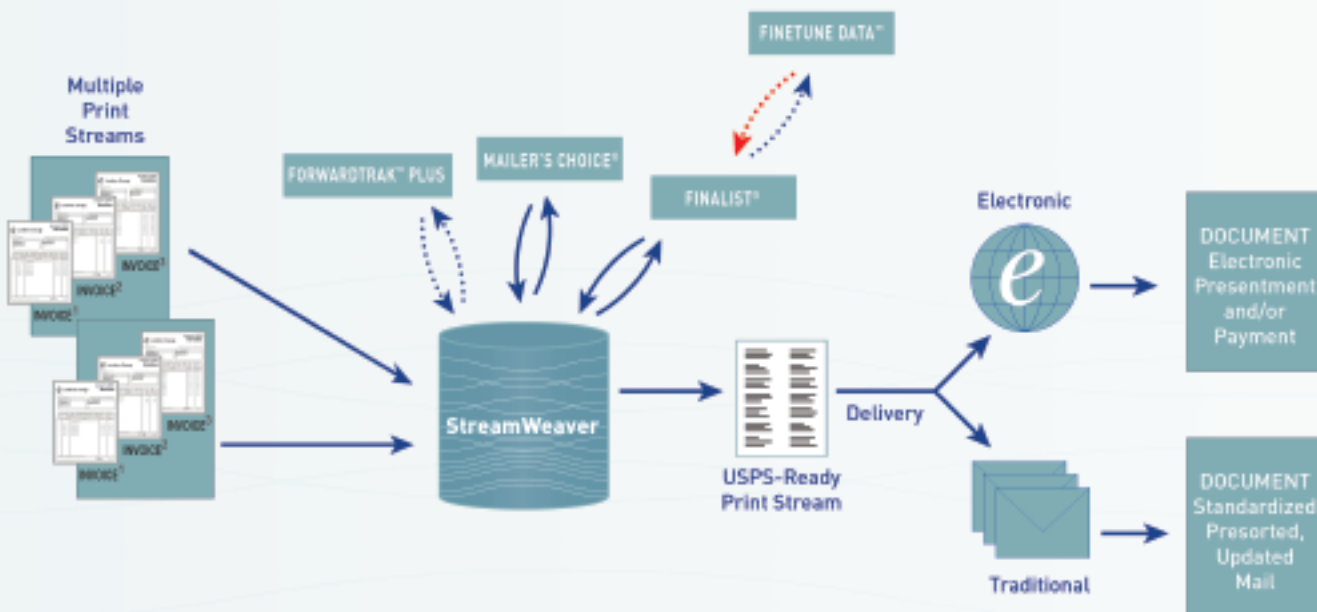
Multiple Print Streams

INVOICE$^3$
INVOICE$^2$
INVOICE$^1$

INVOICE$^3$
INVOICE$^2$
INVOICE$^1$

FINETUNE DATA™

FORWARDTRAK™ PLUS

MAILER'S CHOICE®

FINALIST®

StreamWeaver

USPS-Ready Print Stream

Delivery

Electronic

e

Traditional

DOCUMENT Electronic Presentment and/or Payment

DOCUMENT Standardized, Presorted, Updated Mail